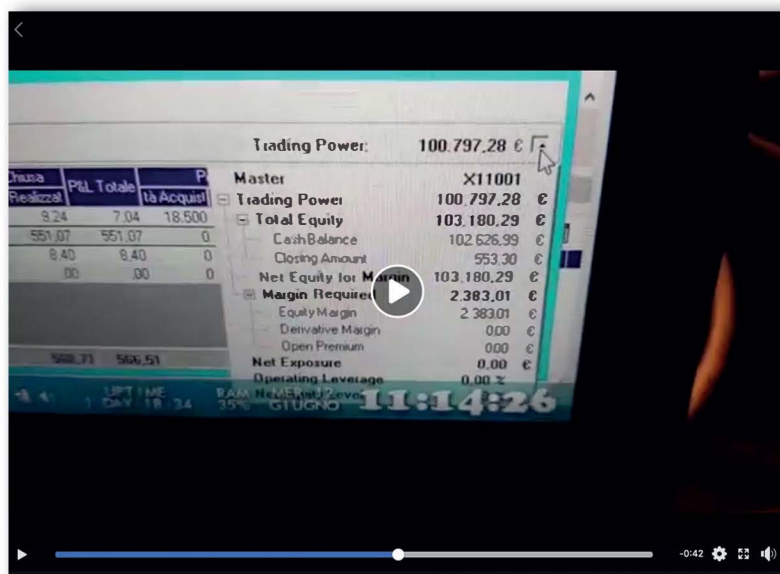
Trading Power: 100.797,28 €

| Chiusa Realizzat | P&L Totale | P tà Acquist |
|---|---|---|
| 9,24 | 7,04 | 18.500 |
| 551,07 | 551,07 | 0 |
| 8,40 | 8,40 | 0 |
| ,00 | ,00 | 0 |
| 568,71 | 566,51 | |

Master X11001
Trading Power 100.797,28 €
Total Equity 103.180,29 €
Cash Balance 102.626,99 €
Closing Amount 553,30 €
Net Equity for Margin 103.180,29 €
Margin Required 2.383,01 €
Equity Margin 2.383,01 €
Derivative Margin 0,00 €
Open Premium 0,00 €
Net Exposure 0,00 €
Operating Leverage 0,00 %
Net Margin Leve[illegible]

UPTIME 1 DAY 18:34
RAM 35%
GIUGNO
11:14:26

-0:42